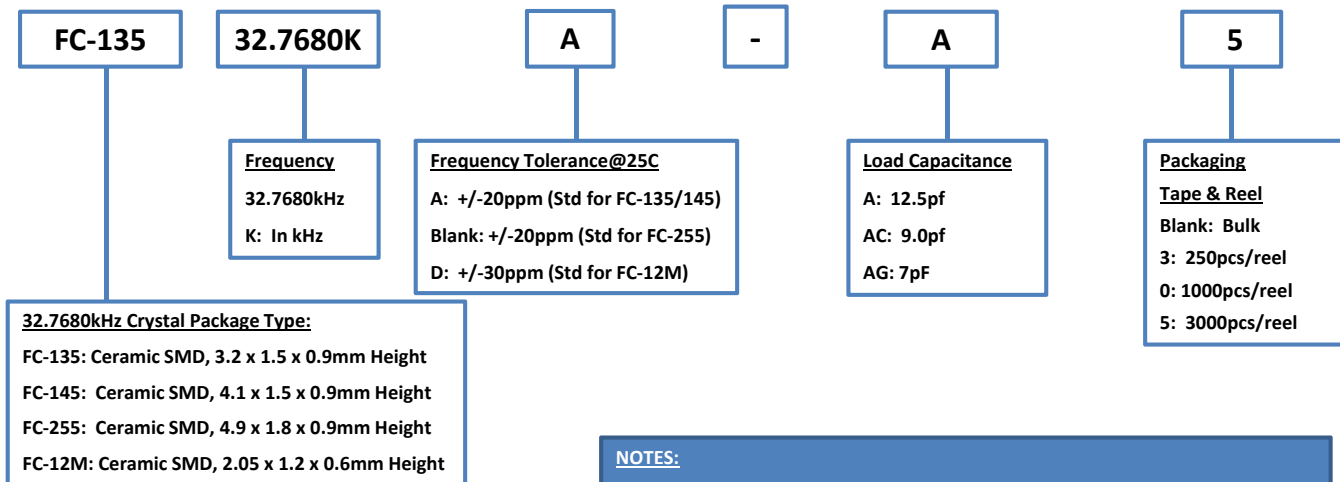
FC-135

32.7680K

A

-

A

5

Frequency
32.7680kHz
K: In kHz

Frequency Tolerance@25C
A: +/-20ppm (Std for FC-135/145)
Blank: +/-20ppm (Std for FC-255)
D: +/-30ppm (Std for FC-12M)

Load Capacitance
A: 12.5pf
AC: 9.0pf
AG: 7pF

Packaging
Tape & Reel
Blank: Bulk
3: 250pcs/reel
0: 1000pcs/reel
5: 3000pcs/reel

32.7680kHz Crystal Package Type:
FC-135: Ceramic SMD, 3.2 x 1.5 x 0.9mm Height
FC-145: Ceramic SMD, 4.1 x 1.5 x 0.9mm Height
FC-255: Ceramic SMD, 4.9 x 1.8 x 0.9mm Height
FC-12M: Ceramic SMD, 2.05 x 1.2 x 0.6mm Height

NOTES: